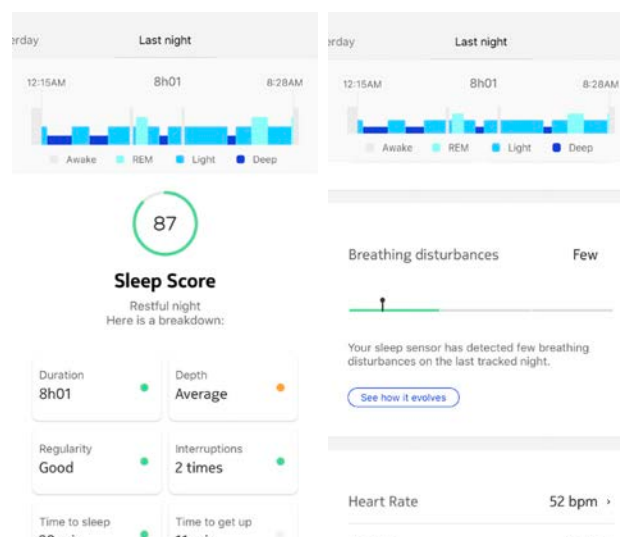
rday Last night

12:15AM 8h01 8:28AM

Awake REM Light Deep

87

Sleep Score

Restful night
Here is a breakdown:

Duration
8h01

Depth
Average

Regularity
Good

Interruptions
2 times

Time to sleep
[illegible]

Time to get up
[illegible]

rday Last night

12:15AM 8h01 8:28AM

Awake REM Light Deep

Breathing disturbances Few

Your sleep sensor has detected few breathing disturbances on the last tracked night.

See how it evolves

Heart Rate 52 bpm ›